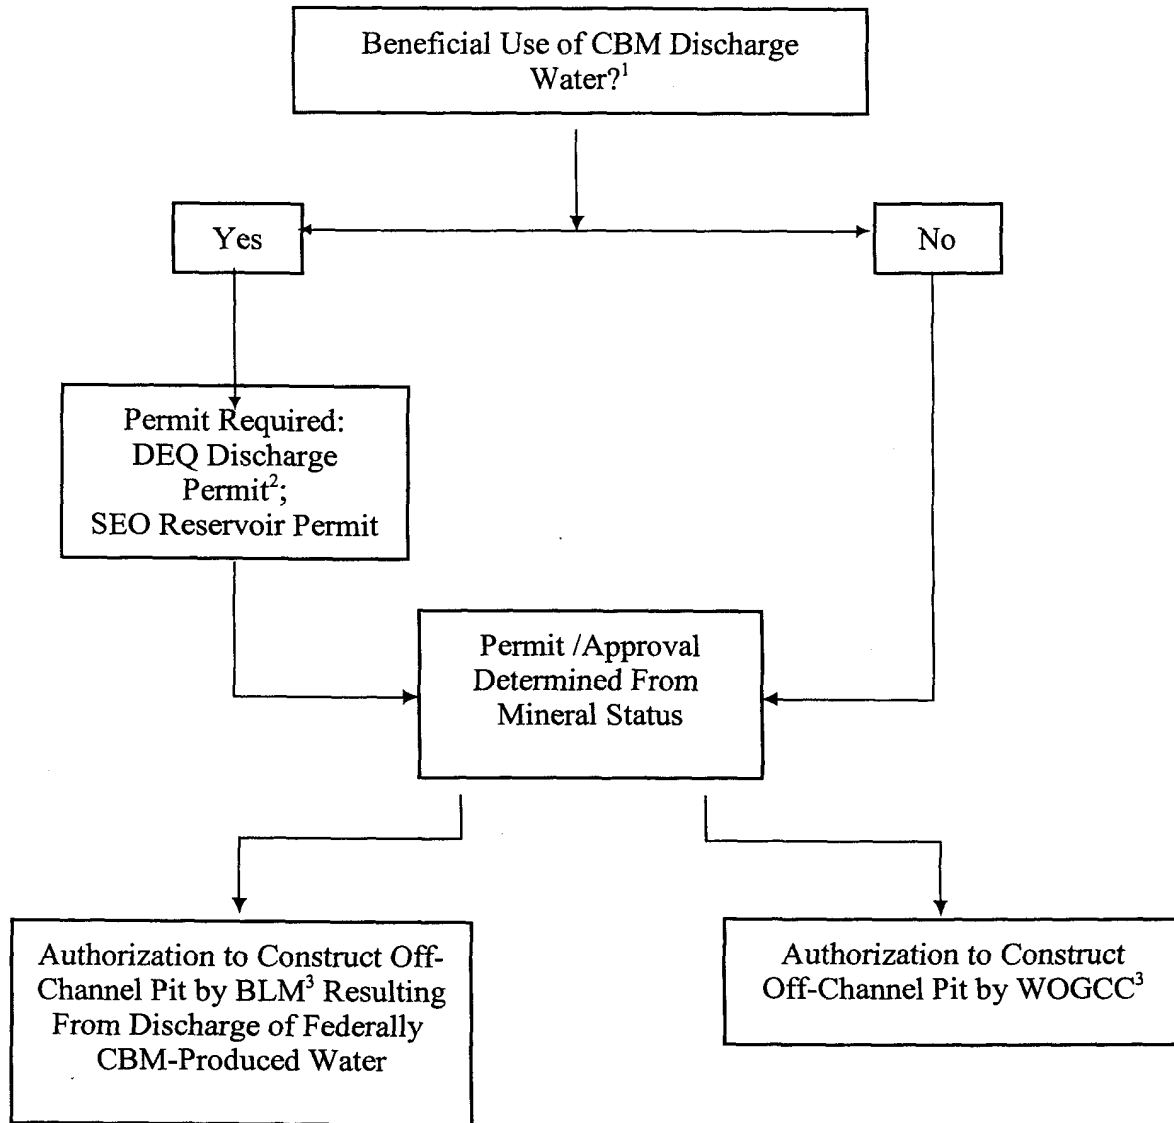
Beneficial Use of CBM Discharge Water?$^1$

Yes

No

Permit Required: DEQ Discharge Permit$^2$; SEO Reservoir Permit

Permit /Approval Determined From Mineral Status

Authorization to Construct Off-Channel Pit by BLM$^3$ Resulting From Discharge of Federally CBM-Produced Water

Authorization to Construct Off-Channel Pit by WOGCC$^3$